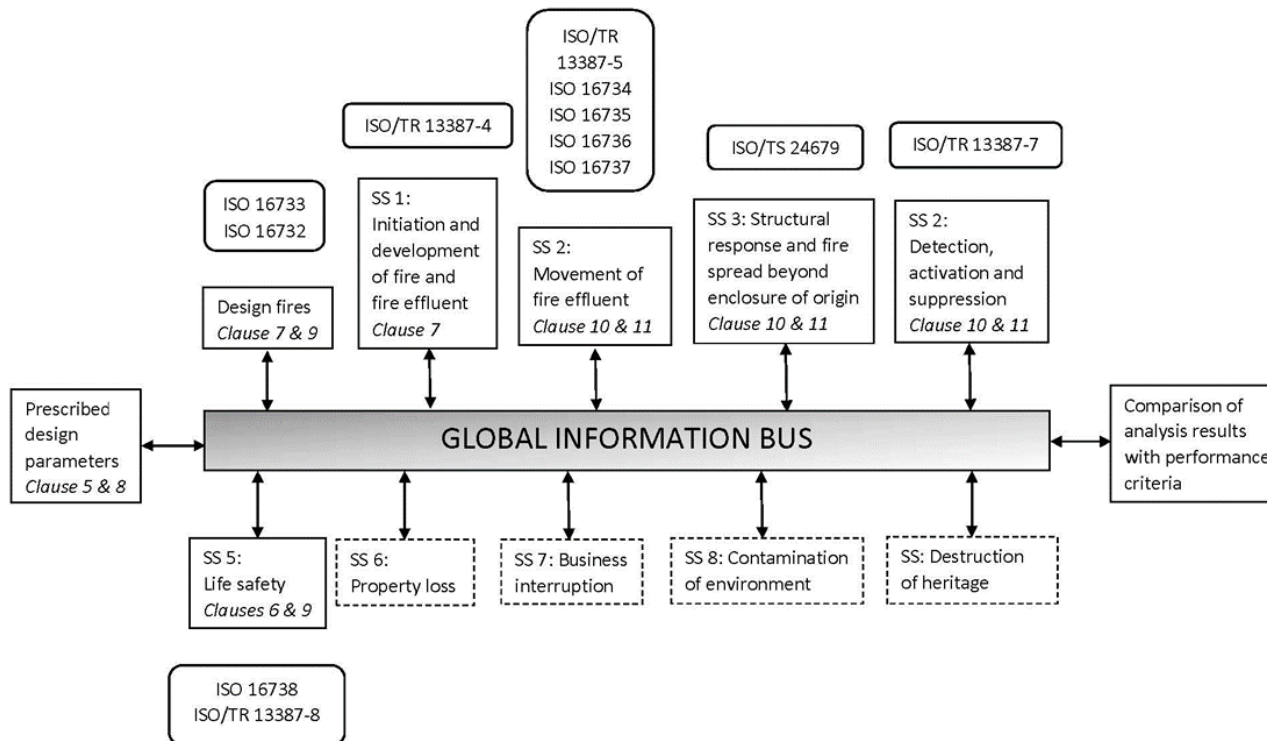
ISO/TR 13387-5
ISO 16734
ISO 16735
ISO 16736
ISO 16737

ISO/TR 13387-4

ISO/TS 24679

ISO/TR 13387-7

ISO 16733
ISO 16732

SS 1: Initiation and development of fire and fire effluent *Clause 7*

SS 2: Movement of fire effluent *Clause 10 & 11*

SS 3: Structural response and fire spread beyond enclosure of origin *Clause 10 & 11*

SS 2: Detection, activation and suppression *Clause 10 & 11*

Design fires *Clause 7 & 9*

Prescribed design parameters *Clause 5 & 8*

GLOBAL INFORMATION BUS

Comparison of analysis results with performance criteria

SS 5: Life safety *Clauses 6 & 9*

SS 6: Property loss

SS 7: Business interruption

SS 8: Contamination of environment

SS: Destruction of heritage

ISO 16738
ISO/TR 13387-8